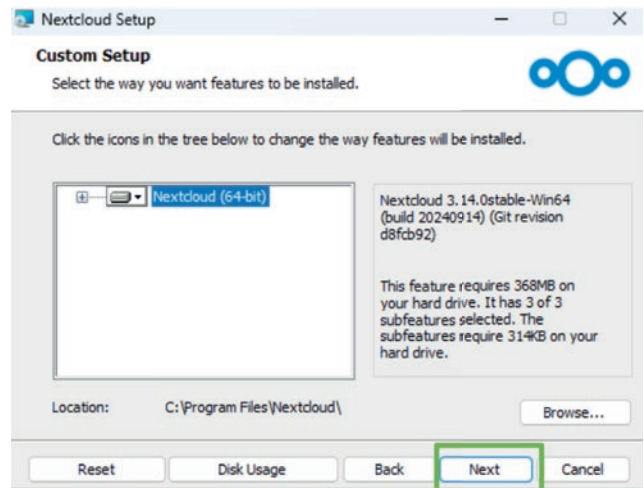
Nextcloud Setup

Custom Setup

Select the way you want features to be installed.

Click the icons in the tree below to change the way features will be installed.

Nextcloud (64-bit)

Nextcloud 3.14.0stable-Win64 (build 20240914) (Git revision d8fcb92)

This feature requires 368MB on your hard drive. It has 3 of 3 subfeatures selected. The subfeatures require 314KB on your hard drive.

Location: C:\Program Files\Nextcloud\

Browse...

Reset

Disk Usage

Back

Next

Cancel